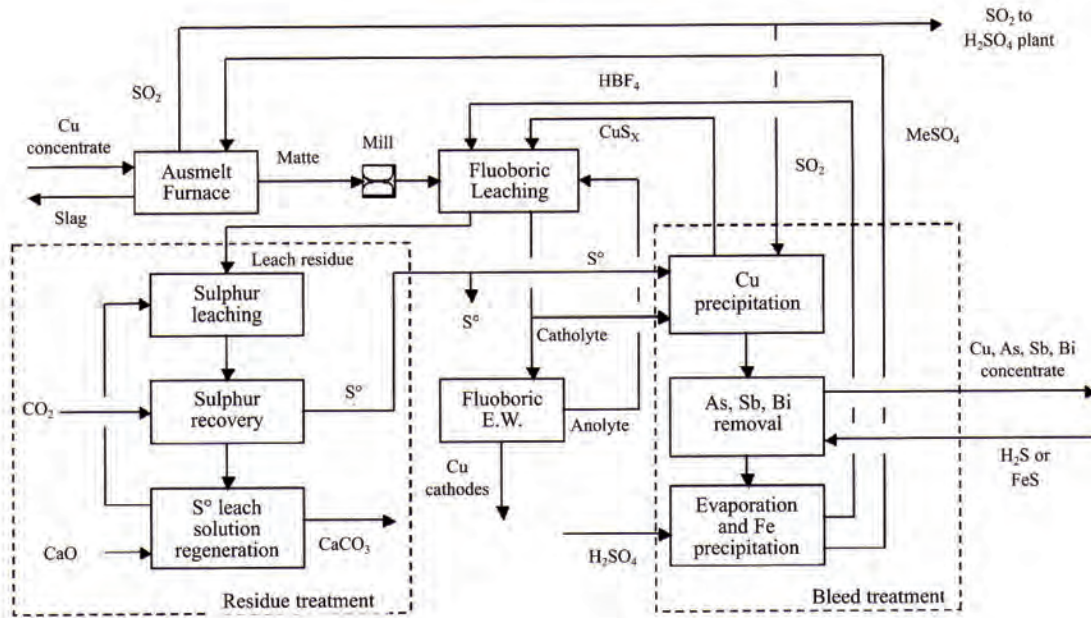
$SO_2$ to $H_2SO_4$ plant

$SO_2$

$HBF_4$

Cu concentrate

Ausmelt Furnace

Matte

Mill

$CuS_X$

Fluoboric Leaching

$MeSO_4$

$SO_2$

Slag

Leach residue

S°

Sulphur leaching

S°

Cu precipitation

Catholyte

Sulphur recovery

S°

Fluoboric E.W.

Anolyte

As, Sb, Bi removal

Cu, As, Sb, Bi concentrate

$CO_2$

$H_2S$ or FeS

Cu cathodes

S° leach solution regeneration

$CaCO_3$

Evaporation and Fe precipitation

CaO

$H_2SO_4$

Residue treatment

Bleed treatment